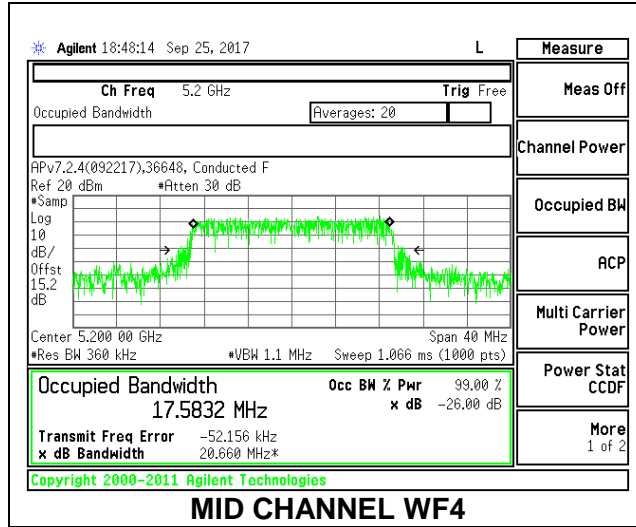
Agilent 18:48:14 Sep 25, 2017 L

Measure

Ch Freq 5.2 GHz Trig Free

Occupied Bandwidth Averages: 20

APv7.2.4(092217),36648, Conducted F

Ref 20 dBm #Atten 30 dB

#Samp

Log

10

dB/

Offst

15.2

dB

Center 5.200 00 GHz Span 40 MHz

#Res BW 360 kHz #VBW 1.1 MHz Sweep 1.066 ms (1000 pts)

Occupied Bandwidth Occ BW % Pwr 99.00 %

17.5832 MHz x dB -26.00 dB

Transmit Freq Error -52.156 kHz

x dB Bandwidth 20.660 MHz*

Copyright 2000-2011 Agilent Technologies

Meas Off

Channel Power

Occupied BW

ACP

Multi Carrier Power

Power Stat CCDF

More 1 of 2

MID CHANNEL WF4